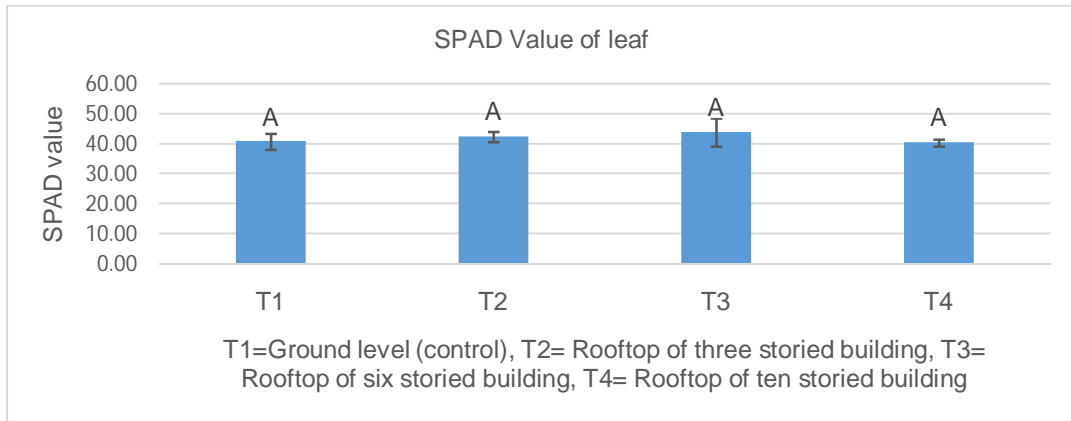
SPAD Value of leaf

SPAD value

60.00
50.00
40.00
30.00
20.00
10.00
0.00

A A A A

T1 T2 T3 T4

T1=Ground level (control), T2= Rooftop of three storied building, T3= Rooftop of six storied building, T4= Rooftop of ten storied building